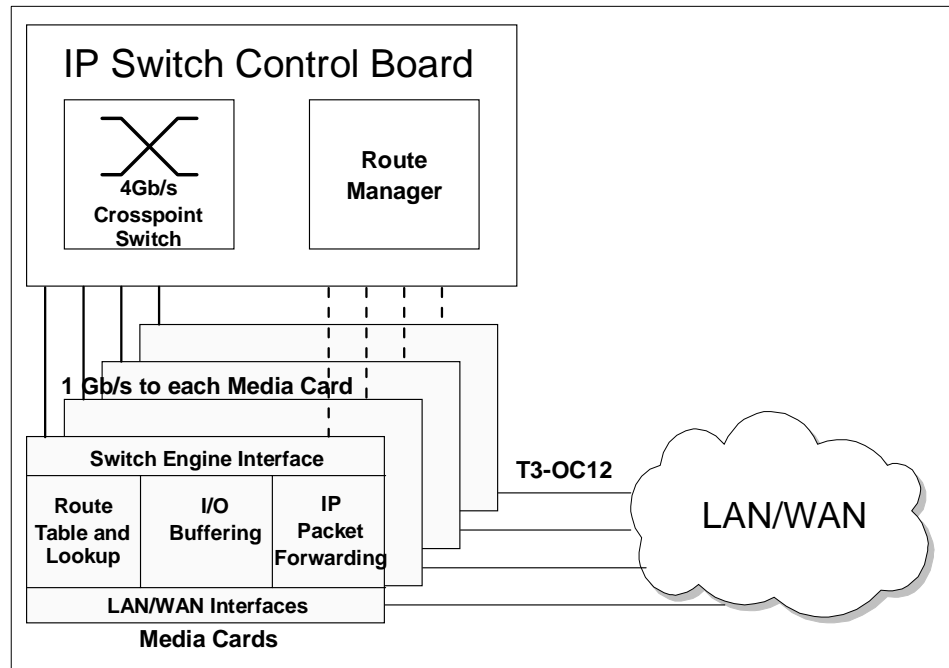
IP Switch Control Board

4Gb/s
Crosspoint
Switch

Route
Manager

1 Gb/s to each Media Card

Switch Engine Interface

Route
Table and
Lookup

I/O
Buffering

IP
Packet
Forwarding

LAN/WAN Interfaces

Media Cards

T3-OC12

LAN/WAN